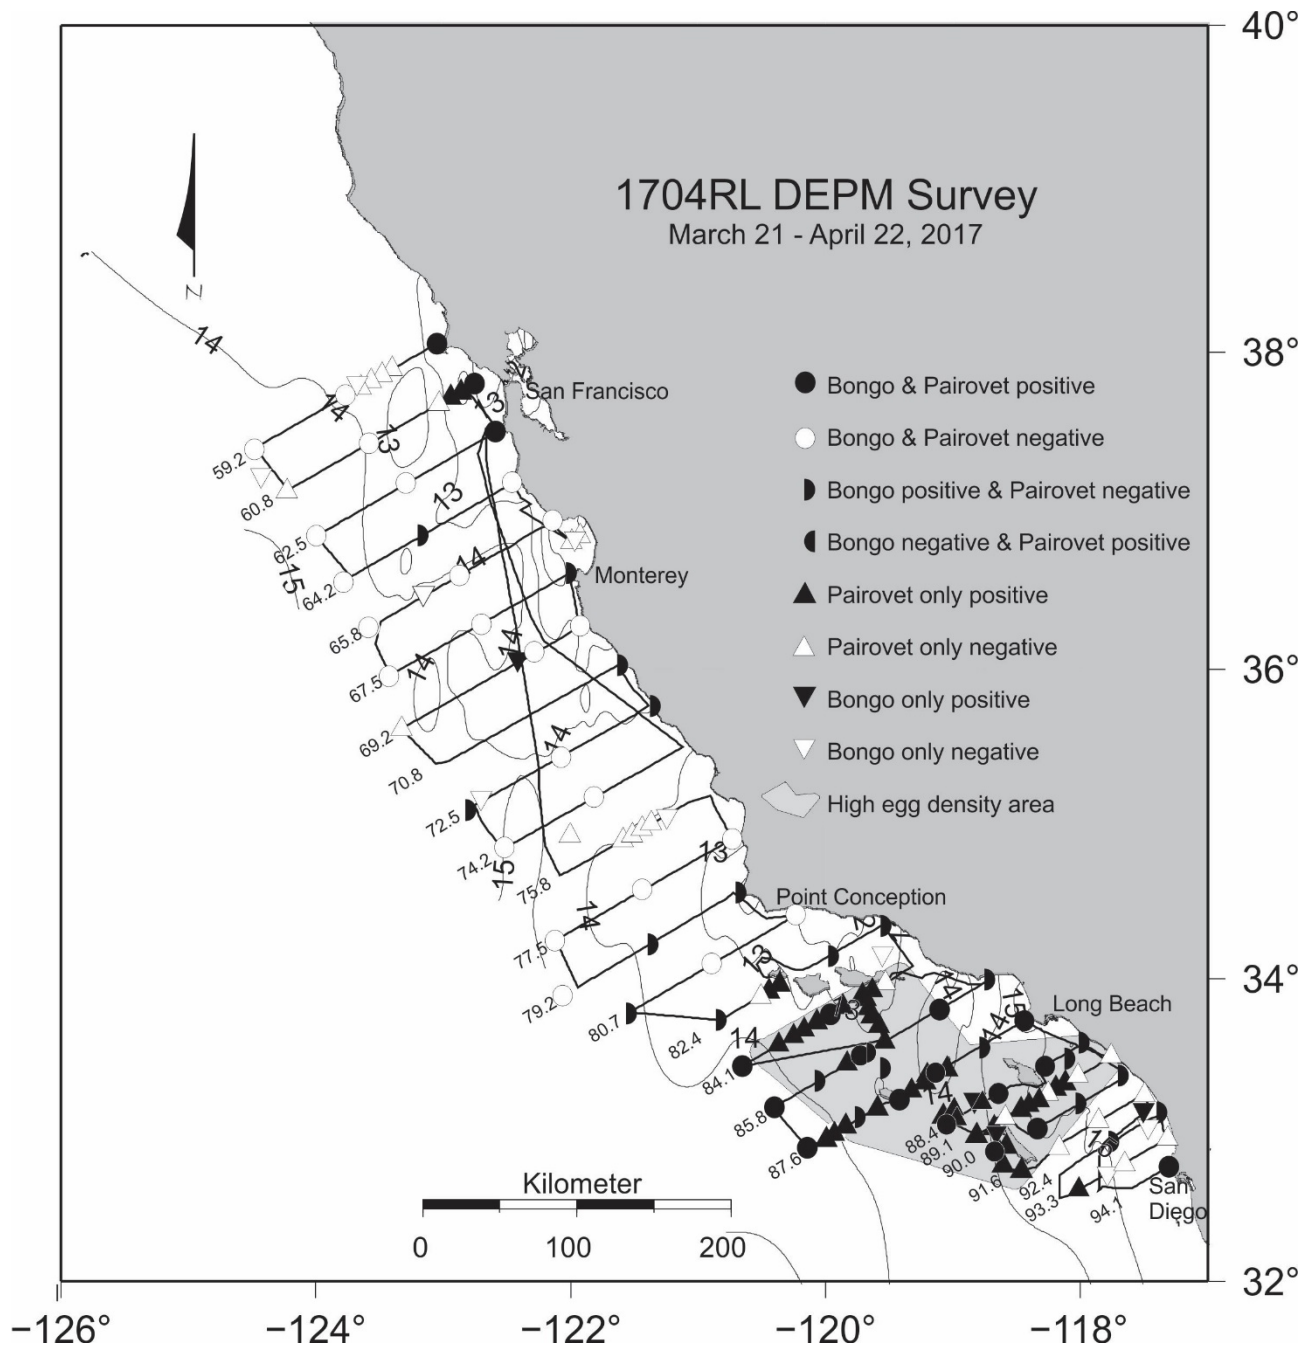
1704RL DEPM Survey
March 21 - April 22, 2017

N

Bongo & Pairovet positive
Bongo & Pairovet negative
Bongo positive & Pairovet negative
Bongo negative & Pairovet positive
Pairovet only positive
Pairovet only negative
Bongo only positive
Bongo only negative
High egg density area

San Francisco
Monterey
Point Conception
Long Beach
San Diego

14
14
13
13
13
14
15
14
14
14
15
13
14
12
14
13
15
14
14
15
14
13

59.2
60.8
62.5
64.2
65.8
67.5
69.2
70.8
72.5
74.2
75.8
77.5
79.2
80.7
82.4
84.1
85.8
87.6
88.4
89.1
90.0
91.6
92.4
93.3
94.1

Kilometer
0
100
200

40°
38°
36°
34°
32°

−126°
−124°
−122°
−120°
−118°